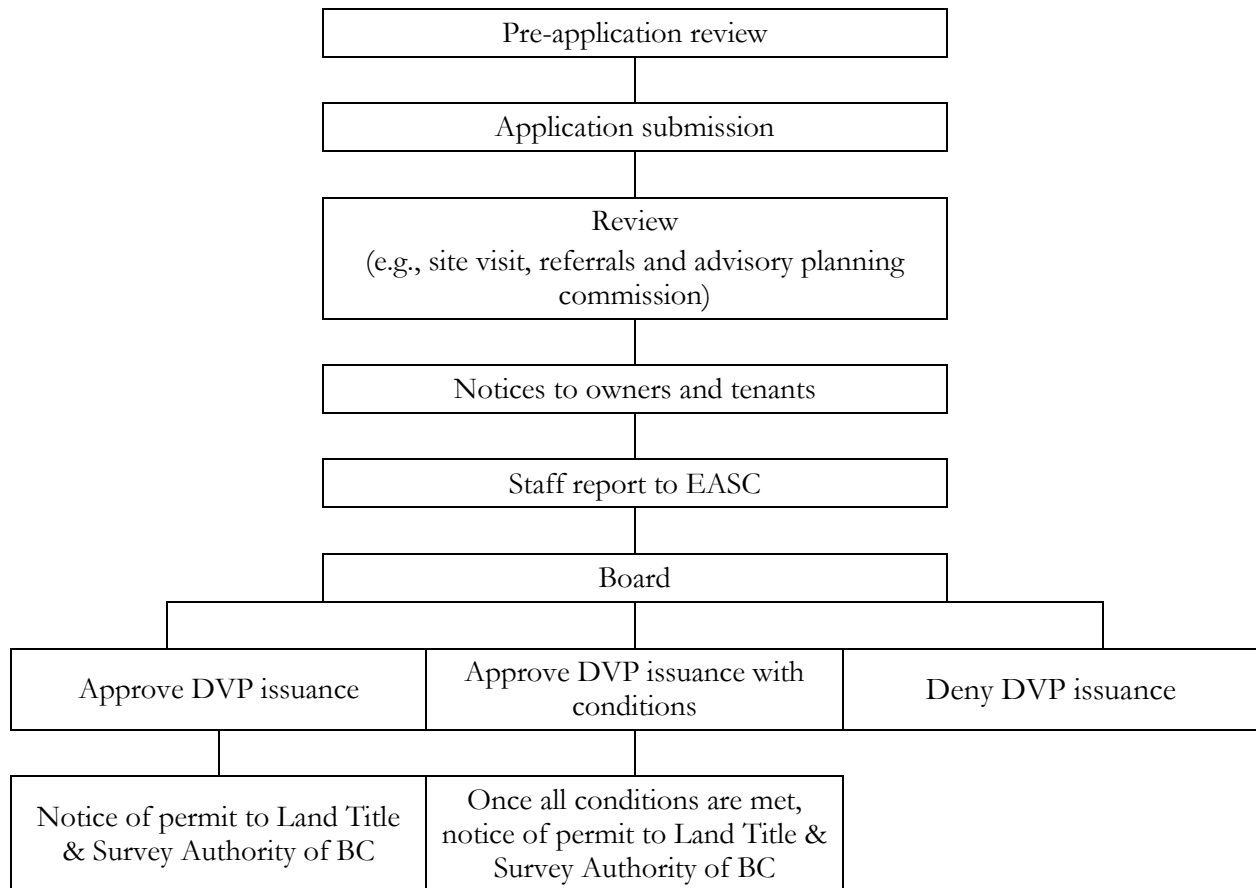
Pre-application review

Application submission

Review
(e.g., site visit, referrals and advisory planning commission)

Notices to owners and tenants

Staff report to EASC

Board

Approve DVP issuance

Approve DVP issuance with conditions

Deny DVP issuance

Notice of permit to Land Title & Survey Authority of BC

Once all conditions are met, notice of permit to Land Title & Survey Authority of BC